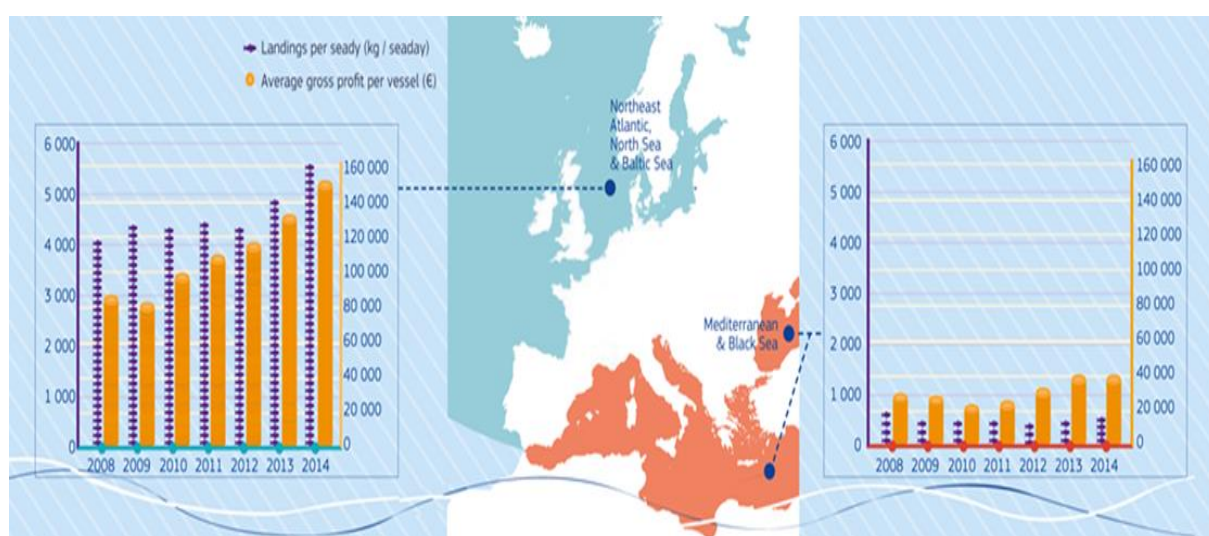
Landings per seady (kg / seaday)
Average gross profit per vessel (€)

6 000
5 000
4 000
3 000
2 000
1 000
0

160 000
140 000
120 000
100 000
80 000
60 000
40 000
20 000
0

2008 2009 2010 2011 2012 2013 2014

Northeast Atlantic, North Sea & Baltic Sea

Mediterranean & Black Sea

6 000
5 000
4 000
3 000
2 000
1 000
0

160 000
140 000
120 000
100 000
80 000
60 000
40 000
20 000
0

2008 2009 2010 2011 2012 2013 2014